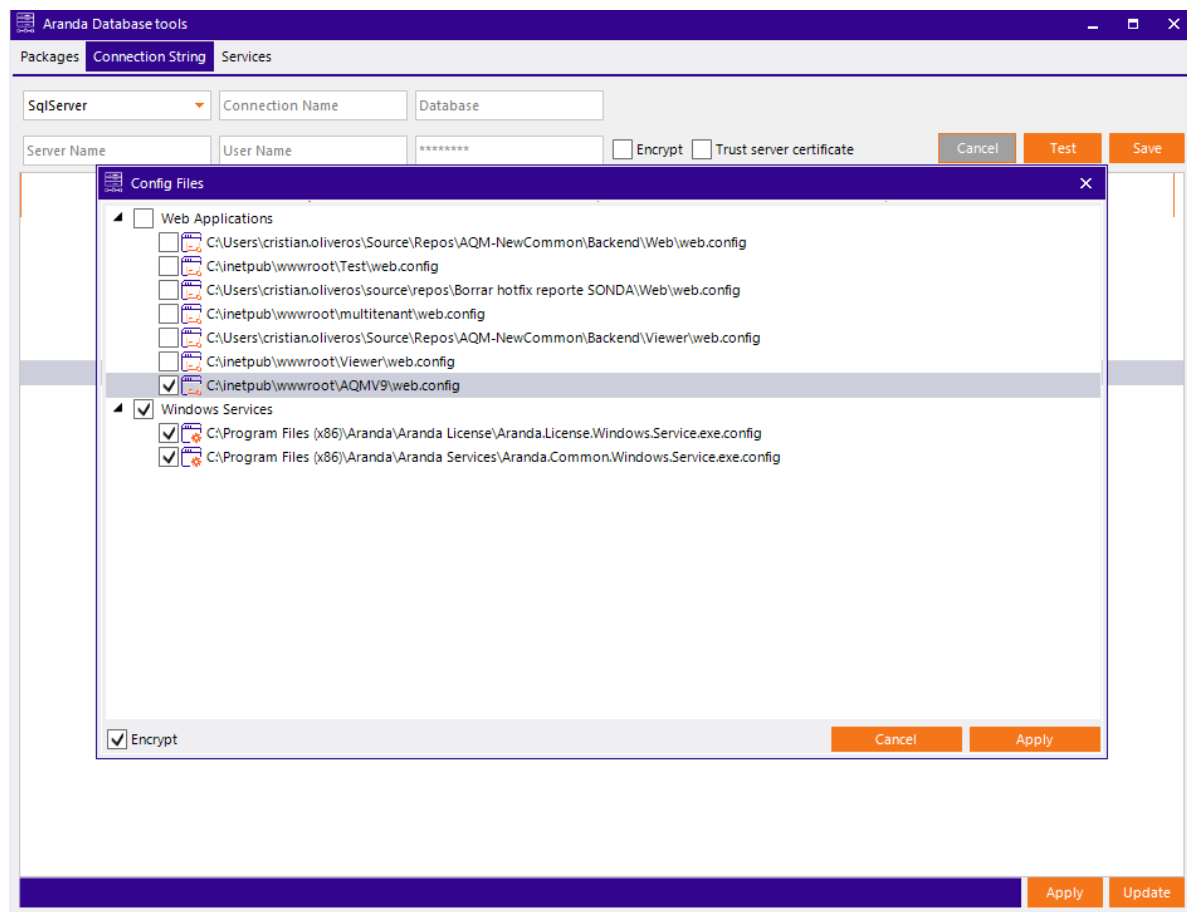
Aranda Database tools

Packages Connection String Services

SqlServer
Connection Name
Database

Server Name
User Name
********
Encrypt
Trust server certificate
Cancel
Test
Save

Config Files

Web Applications
C:\Users\cristian.oliveros\Source\Repos\AQM-NewCommon\Backend\Web\web.config
C:\inetpub\wwwroot\Test\web.config
C:\Users\cristian.oliveros\source\repos\Borrar hotfix reporte SONDA\Web\web.config
C:\inetpub\wwwroot\multitenant\web.config
C:\Users\cristian.oliveros\Source\Repos\AQM-NewCommon\Backend\Viewer\web.config
C:\inetpub\wwwroot\Viewer\web.config
C:\inetpub\wwwroot\AQMV9\web.config
Windows Services
C:\Program Files (x86)\Aranda\Aranda License\Aranda.License.Windows.Service.exe.config
C:\Program Files (x86)\Aranda\Aranda Services\Aranda.Common.Windows.Service.exe.config

Encrypt
Cancel
Apply

Apply
Update